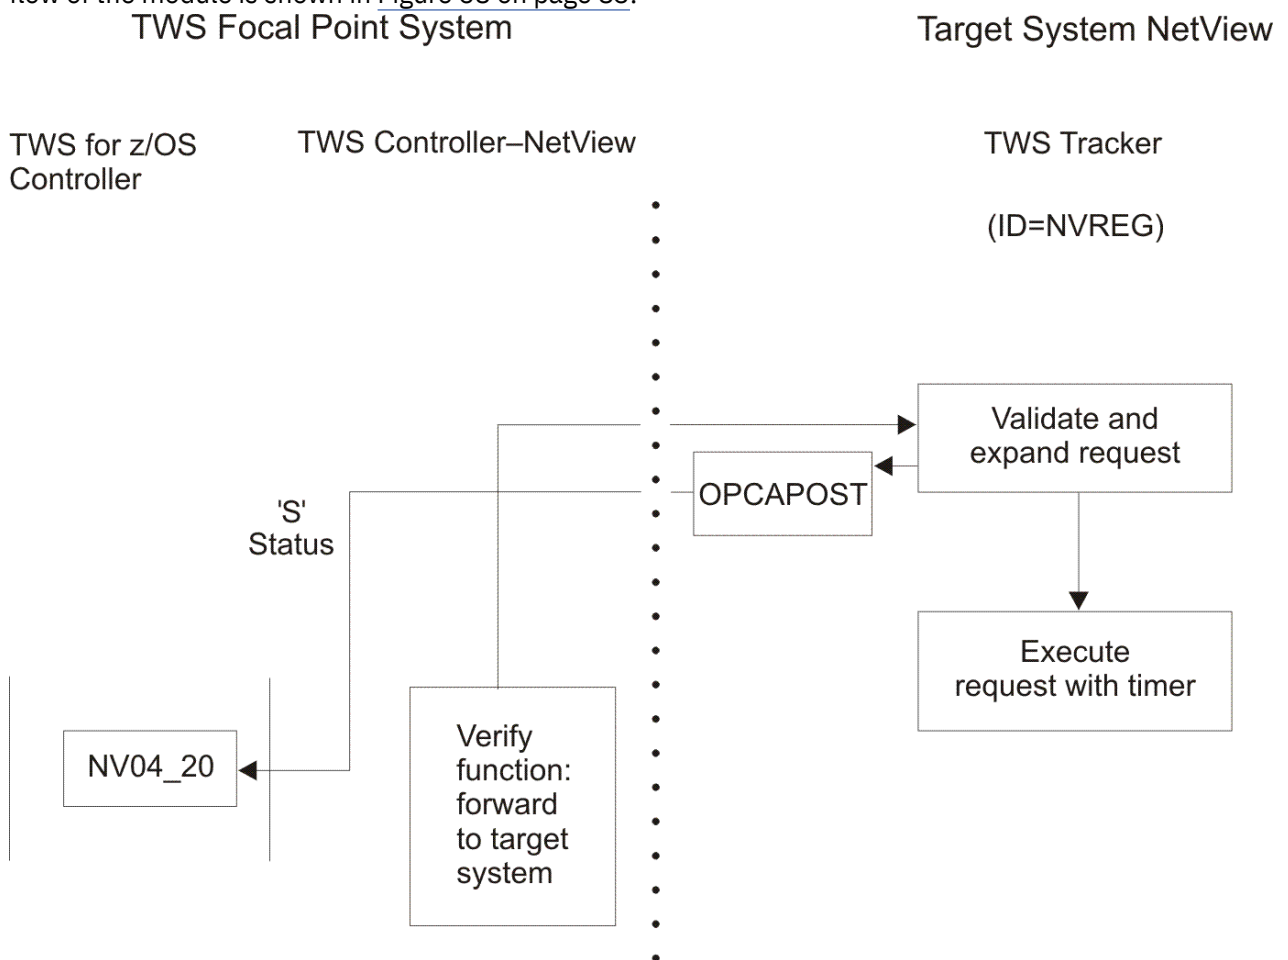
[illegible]
TWS Focal Point System

Target System NetView

TWS for z/OS Controller

TWS Controller–NetView

TWS Tracker

(ID=NVREG)

Validate and expand request

OPCAPOST

'S' Status

Execute request with timer

NV04_20

Verify function: forward to target system